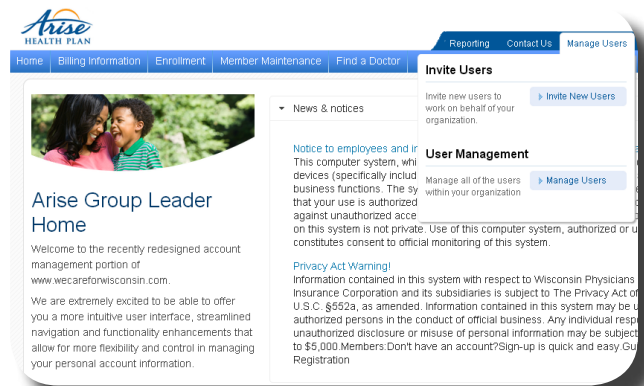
Arise HEALTH PLAN

Reporting Contact Us Manage Users

Home Billing Information Enrollment Member Maintenance Find a Doctor

Invite Users

Invite new users to work on behalf of your organization.

Invite New Users

User Management

Manage all of the users within your organization

Manage Users

Arise Group Leader Home

Welcome to the recently redesigned account management portion of www.wecareforwisconsin.com.

We are extremely excited to be able to offer you a more intuitive user interface, streamlined navigation and functionality enhancements that allow for more flexibility and control in managing your personal account information.

News & notices

Notice to employees and in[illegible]
This computer system, whi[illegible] devices (specifically includ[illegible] business functions. The sy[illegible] that your use is authorized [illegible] against unauthorized acce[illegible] on this system is not private. Use of this computer system, authorized or u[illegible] constitutes consent to official monitoring of this system.

Privacy Act Warning!
Information contained in this system with respect to Wisconsin Physicians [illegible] Insurance Corporation and its subsidiaries is subject to The Privacy Act of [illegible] U.S.C. §552a, as amended. Information contained in this system may be u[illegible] authorized persons in the conduct of official business. Any individual resp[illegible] unauthorized disclosure or misuse of personal information may be subject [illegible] to $5,000.Members:Don't have an account?Sign-up is quick and easy.Gu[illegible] Registration